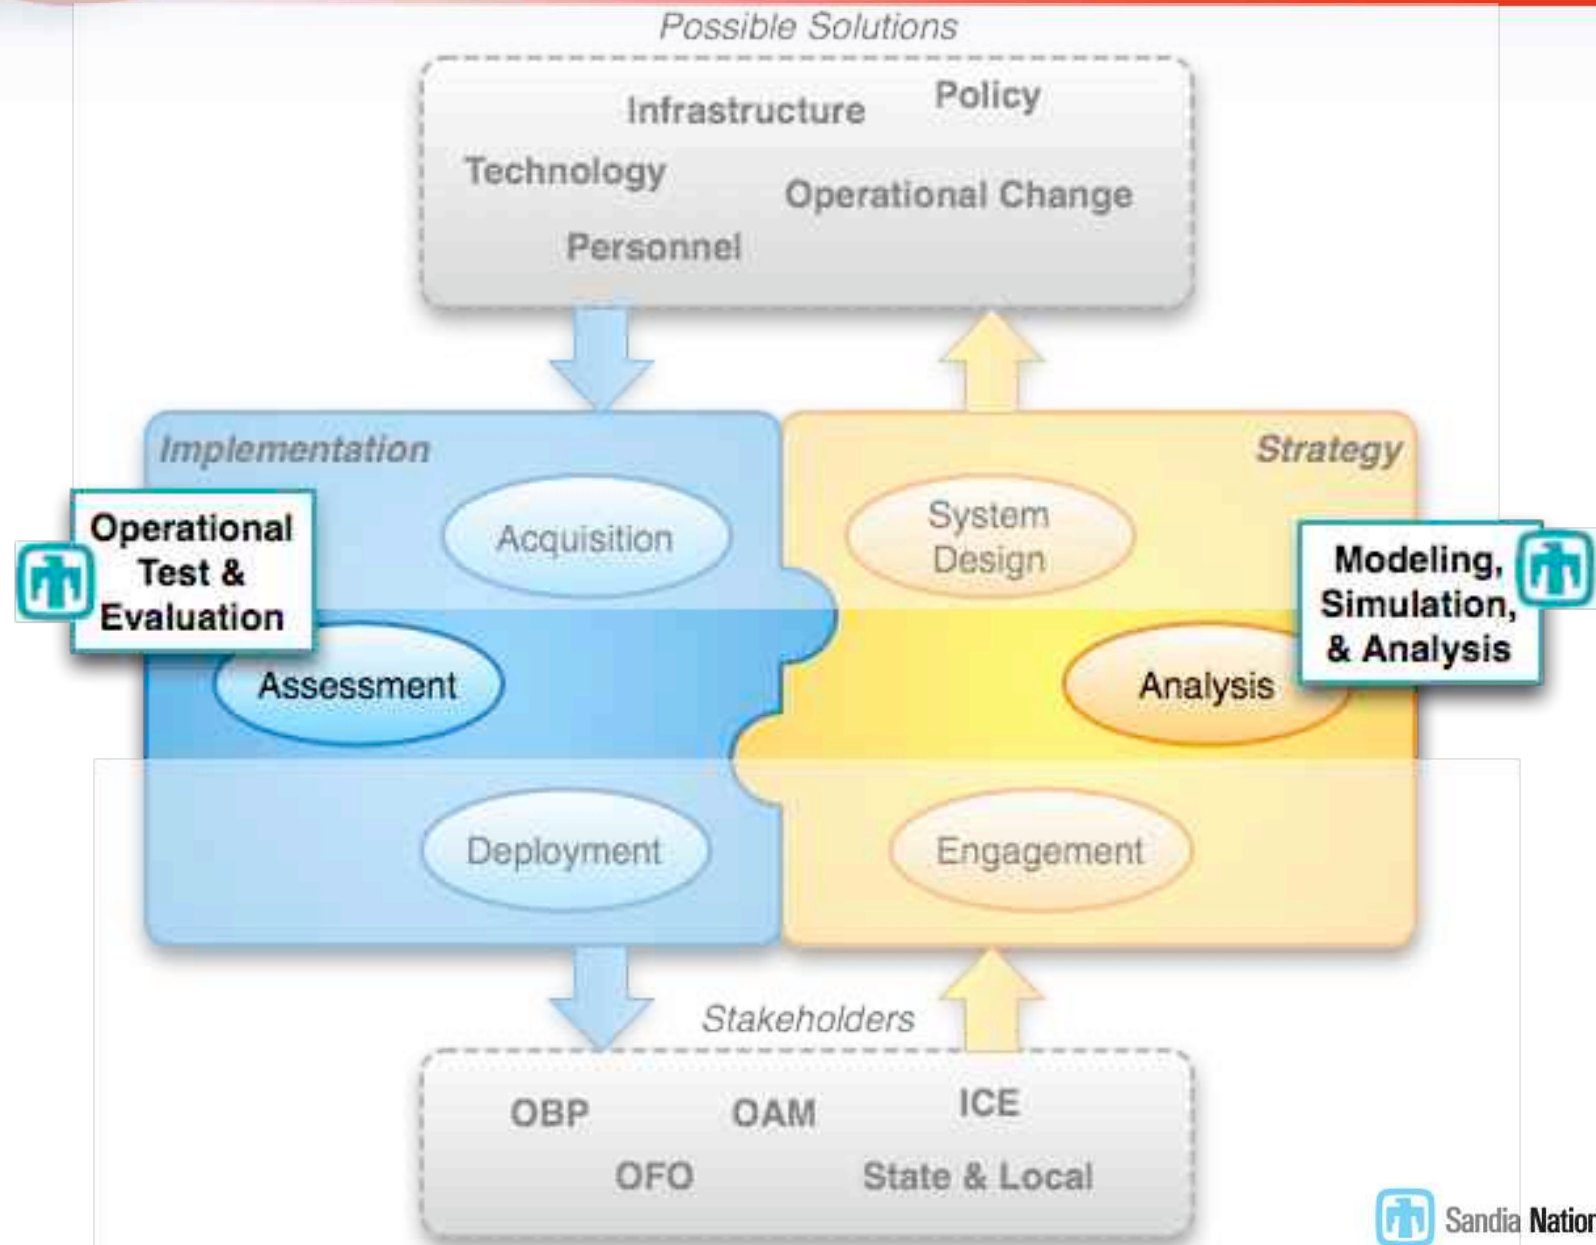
Possible Solutions

Infrastructure Policy
Technology Operational Change
Personnel

Implementation

Strategy

Operational Test & Evaluation

Acquisition

System Design

Modeling, Simulation, & Analysis

Assessment

Analysis

Deployment

Engagement

Stakeholders

OBP OAM ICE
OFO State & Local

Sandia Natior